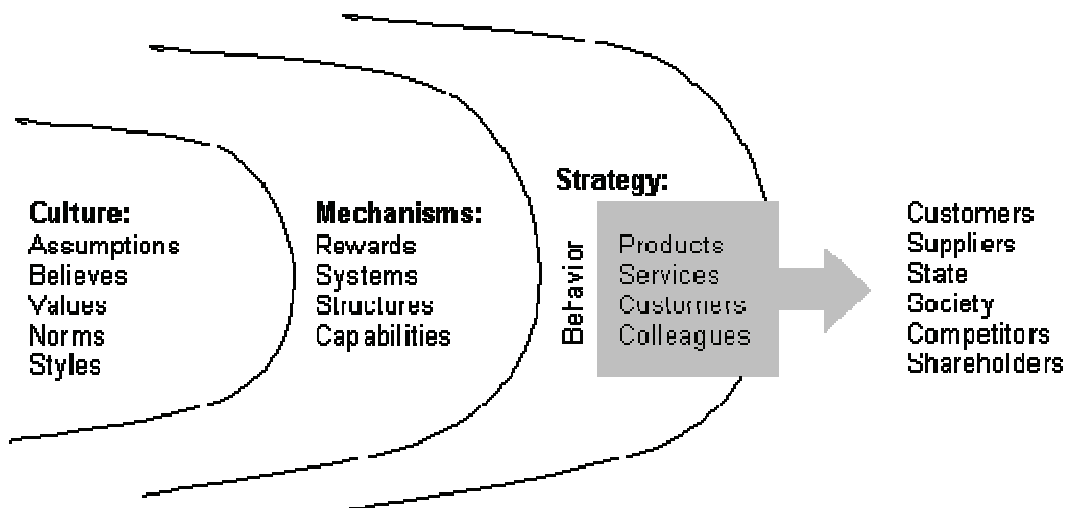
Culture:
Assumptions
Believes
Values
Norms
Styles

Mechanisms:
Rewards
Systems
Structures
Capabilities

Strategy:

Behavior

Products
Services
Customers
Colleagues

Customers
Suppliers
State
Society
Competitors
Shareholders